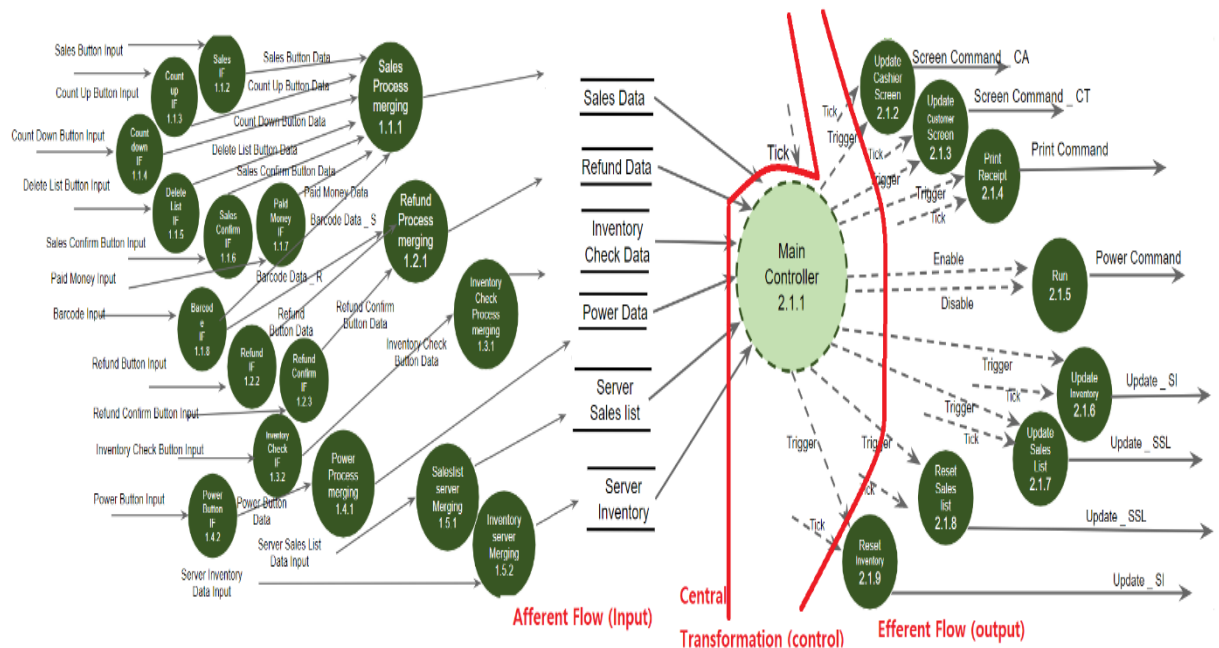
Sales Button Input
Sales IF 1.1.2
Sales Button Data
Sales Process merging 1.1.1
Count Up Button Input
Count up IF 1.1.3
Count Up Button Data
Count Down Button Input
Count down IF 1.1.4
Count Down Button Data
Delete List Button Data
Delete List Button Input
Delete List IF 1.1.5
Sales Confirm Button Data
Paid Money Data
Sales Confirm Button Input
Sales Confirm IF 1.1.6
Paid Money IF 1.1.7
Barcode Data _ S
Refund Process merging 1.2.1
Paid Money Input
Barcode Data _ R
Barcode Input
Barcode IF 1.1.8
Refund Button Data
Refund Confirm Button Data
Inventory Check Process merging 1.3.1
Refund Button Input
Refund IF 1.2.2
Refund Confirm IF 1.2.3
Inventory Check Button Data
Refund Confirm Button Input
Inventory Check Button Input
Inventory Check IF 1.3.2
Power Button Input
Power Button IF 1.4.2
Power Button Data
Power Process merging 1.4.1
Saleslist server Merging 1.5.1
Inventory server Merging 1.5.2
Server Sales List Data Input
Server Inventory Data Input
Afferent Flow (Input)

Sales Data
Refund Data
Inventory Check Data
Power Data
Server Sales list
Server Inventory

Tick
Main Controller 2.1.1
Central Transformation (control)

Update Cashier Screen 2.1.2
Screen Command _ CA
Tick
Trigger
Update Customer Screen 2.1.3
Screen Command _ CT
Tick
Trigger
Print Receipt 2.1.4
Print Command
Trigger
Tick
Enable
Run 2.1.5
Power Command
Disable
Trigger
Tick
Update Inventory 2.1.6
Update _ SI
Trigger
Tick
Update Sales List 2.1.7
Update _ SSL
Trigger
Trigger
Tick
Reset Sales list 2.1.8
Update _ SSL
Tick
Resel Inventory 2.1.9
Update _ SI
Efferent Flow (output)